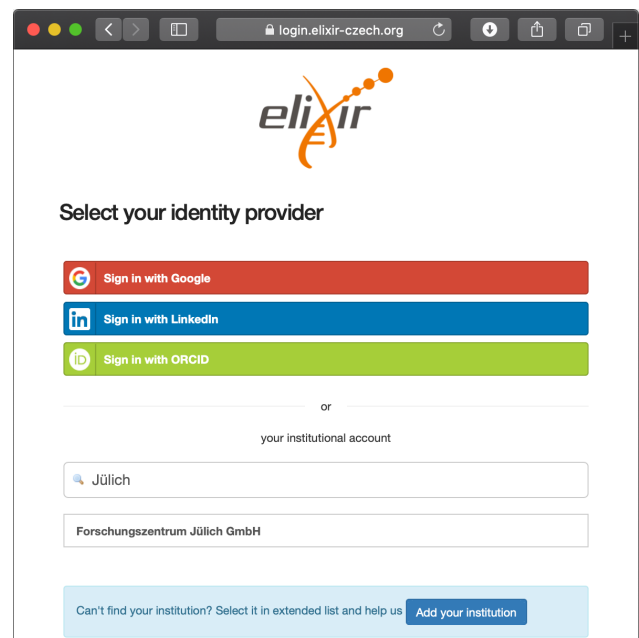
login.elixir-czech.org

elixir

Select your identity provider

Sign in with Google

Sign in with LinkedIn

Sign in with ORCID

or

your institutional account

Jülich

Forschungszentrum Jülich GmbH

Can't find your institution? Select it in extended list and help us Add your institution